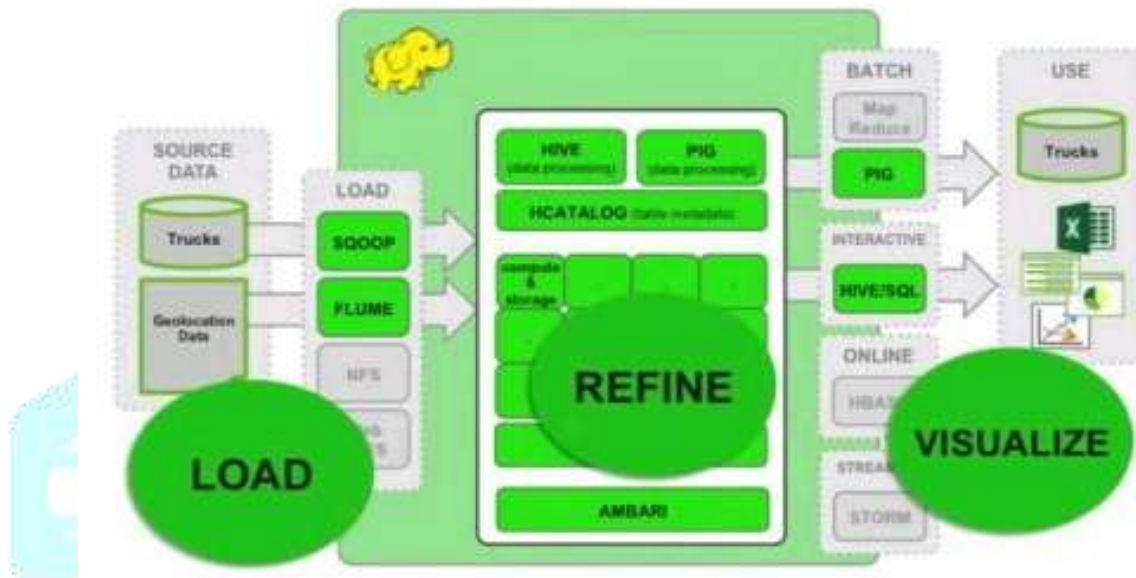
SOURCE DATA

Trucks

Geolocation Data

LOAD

LOAD

SQOOP

FLUME

NFS

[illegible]

HIVE (data processing)

PIG (data processing)

HCATALOG (table metadata)

compute & storage

REFINE

AMBARI

BATCH

Map Reduce

PIG

INTERACTIVE

HIVE/SQL

ONLINE

HBAS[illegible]

STREA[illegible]

STORM

USE

Trucks

VISUALIZE